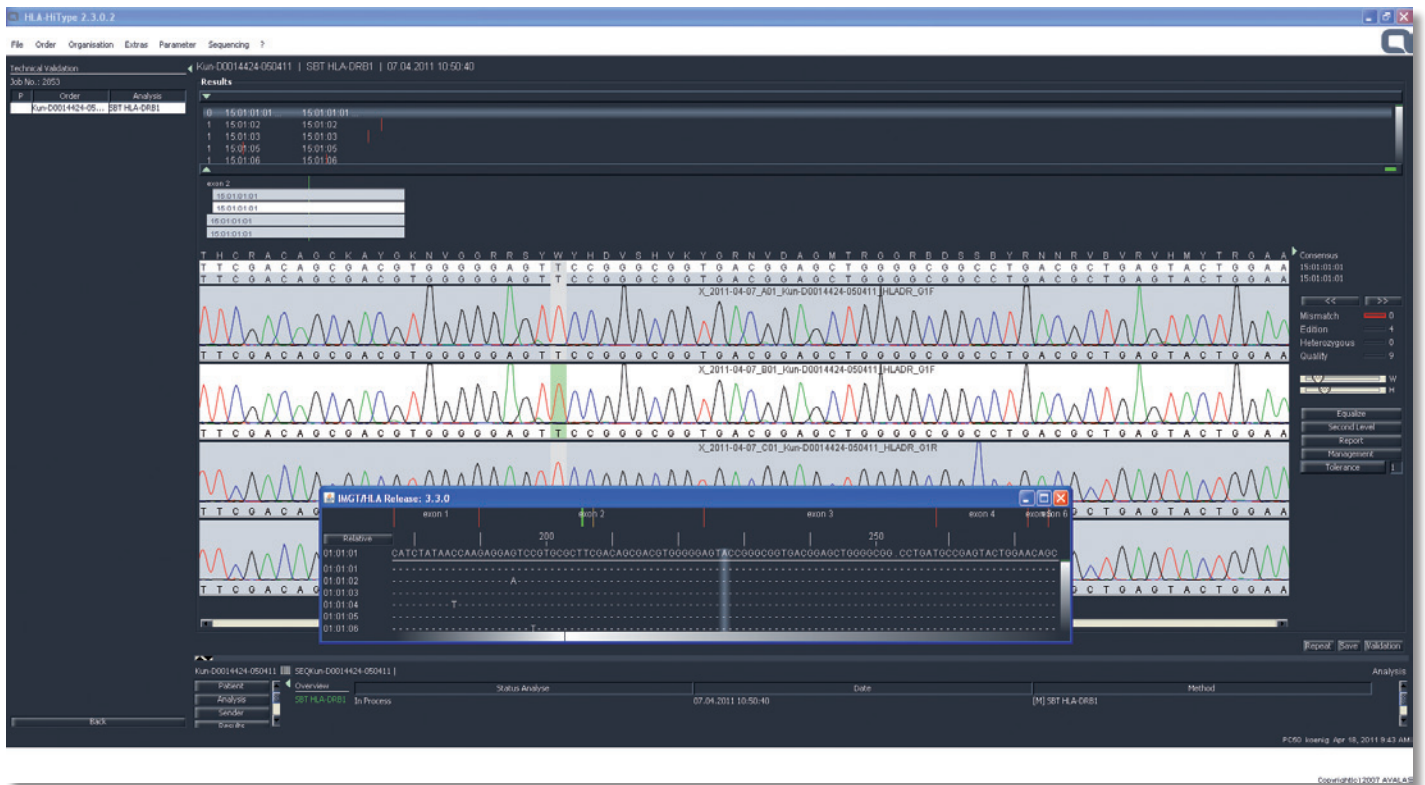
HLA-HiType 2.3.0.2

File Order Organisation Extras Parameter Sequencing ?

Technical Validation
Job No.: 2853

| P | Order | Analysis |
|---|---|---|
| | Kun-D0014424-05... | SBT HLA-DRB1 |

Back

Kun-D0014424-050411 | SBT HLA-DRB1 | 07.04.2011 10:50:40

Results

0 15:01:01:01 15:01:01:01
1 15:01:02 15:01:02
1 15:01:03 15:01:03
1 15:01:05 15:01:05
1 15:01:06 15:01:06

exon 2
15:01:01:01
15:01:01:01
15:01:01:01
15:01:01:01

T H C R A C A G C K A Y G K N V G G R R S Y W Y H D V S H V K Y G R N V D A G M T R G G R B D S S B Y R N N R V B V R V H M Y T R G A A
T T C G A C A G C G A C G T G G G G G A G T T C C G G G C G G T G A C G G A G C T G G G G C G G C C C T G A C G C T G A G T A C T G G A A
T T C G A C A G C G A C G T G G G G G A G T T C C G G G C G G T G A C G G A G C T G G G G C G G C C C T G A C G C T G A G T A C T G G A A

X_2011-04-07_A01_Kun-D0014424-050411_HLADR_01F
T T C G A C A G C G A C G T G G G G G A G T T C C G G G C G G T G A C G G A G C T G G G G C G G C C C T G A C G C T G A G T A C T G G A A
X_2011-04-07_B01_Kun-D0014424-050411_HLADR_01F
T T C G A C A G C G A C G T G G G G G A G T T C C G G G C G G T G A C G G A G C T G G G G C G G C C C T G A C G C T G A G T A C T G G A A
X_2011-04-07_C01_Kun-D0014424-050411_HLADR_01R
T T C G A C A G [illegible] C T G A G T A C T G G A A
T T C G A C A G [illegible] C T G A G T A C T G G A A

Consensus
15:01:01:01
15:01:01:01

<< >>
Mismatch 0
Edition 4
Heterozygous 0
Quality 9
W
H
Equalize
Second Level
Report
Management
Tolerance 1

IMGT/HLA Release: 3.3.0
exon 1 exon 2 exon 3 exon 4 exon 5 exon 6
Relative 200 250
01:01:01 CATCTATAACCAAGAGGAGTCCGTGCGCTTCGACAGCGACGTGGGGGAGTACCGGGCGGTGACGGAGCTGGGGCGG..CCTGATGCCGAGTACTGGAACAGC
01:01:01
01:01:02 A
01:01:03
01:01:04 T
01:01:05
01:01:06 T

Repeat Save Validation

Kun-D0014424-050411 SEQKun-D0014424-050411 |
Analysis
Patient
Analysis
Sender
Results
Overview
| | Status Analyse | Date | Method |
|---|---|---|---|
| SBT HLA-DRB1 | In Process | 07.04.2011 10:50:40 | [M] SBT HLA-DRB1 |

PC50 koenig Apr 18, 2011 9:43 AM
Copyright(c)2007 AVALAS